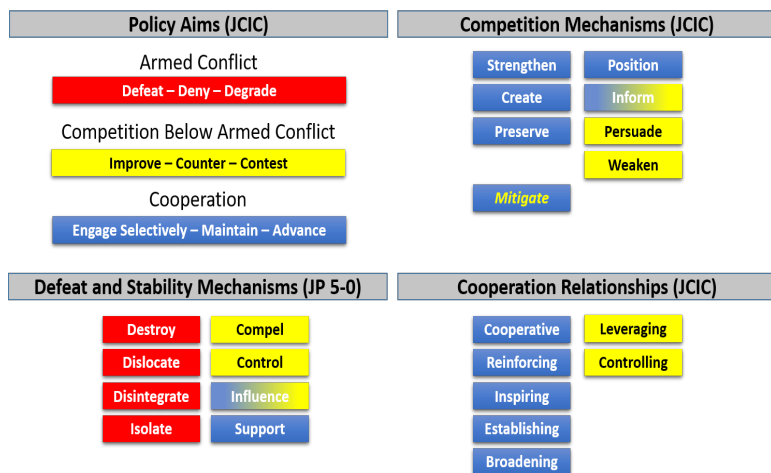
Policy Aims (JCIC)

Armed Conflict

Defeat – Deny – Degrade

Competition Below Armed Conflict

Improve – Counter – Contest

Cooperation

Engage Selectively – Maintain – Advance

Competition Mechanisms (JCIC)

Strengthen
Position
Create
Inform
Preserve
Persuade
Weaken
Mitigate

Defeat and Stability Mechanisms (JP 5-0)

Destroy
Compel
Dislocate
Control
Disintegrate
Influence
Isolate
Support

Cooperation Relationships (JCIC)

Cooperative
Leveraging
Reinforcing
Controlling
Inspiring
Establishing
Broadening